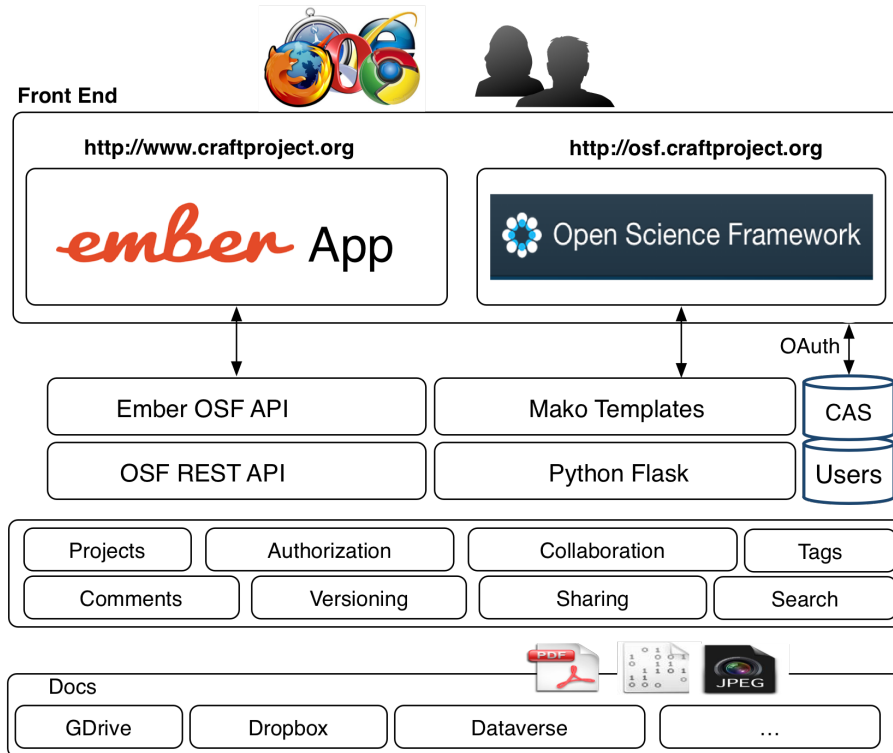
Front End

http://www.craftproject.org

ember App

http://osf.craftproject.org

Open Science Framework

OAuth

Ember OSF API

Mako Templates

CAS

OSF REST API

Python Flask

Users

Projects

Authorization

Collaboration

Tags

Comments

Versioning

Sharing

Search

PDF

JPEG

Docs

GDrive

Dropbox

Dataverse

...